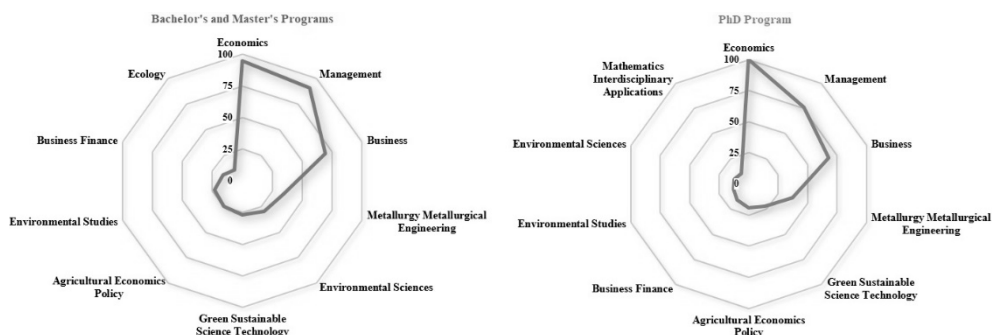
Bachelor's and Master's Programs

Economics
100
75
50
25
0
Management
Business
Metallurgy Metallurgical Engineering
Environmental Sciences
Green Sustainable Science Technology
Agricultural Economics Policy
Environmental Studies
Business Finance
Ecology

PhD Program

Economics
100
75
50
25
0
Management
Business
Metallurgy Metallurgical Engineering
Green Sustainable Science Technology
Agricultural Economics Policy
Business Finance
Environmental Studies
Environmental Sciences
Mathematics Interdisciplinary Applications